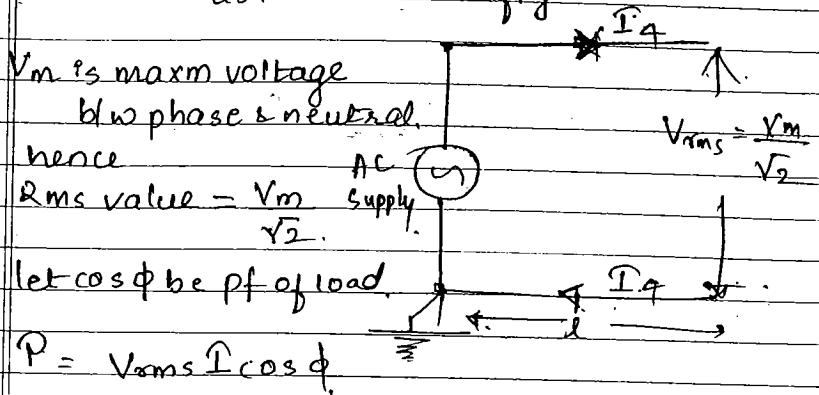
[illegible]

$V_m$ is maxm voltage b/w phase & neutral.

hence Rms value $= \frac{V_m}{\sqrt{2}}$.

let $\cos\phi$ be pf of load.

$P = V_{rms} I \cos\phi$.

$I_4$

AC supply

$V_{rms} = \frac{V_m}{\sqrt{2}}$

$I_4$

$l$